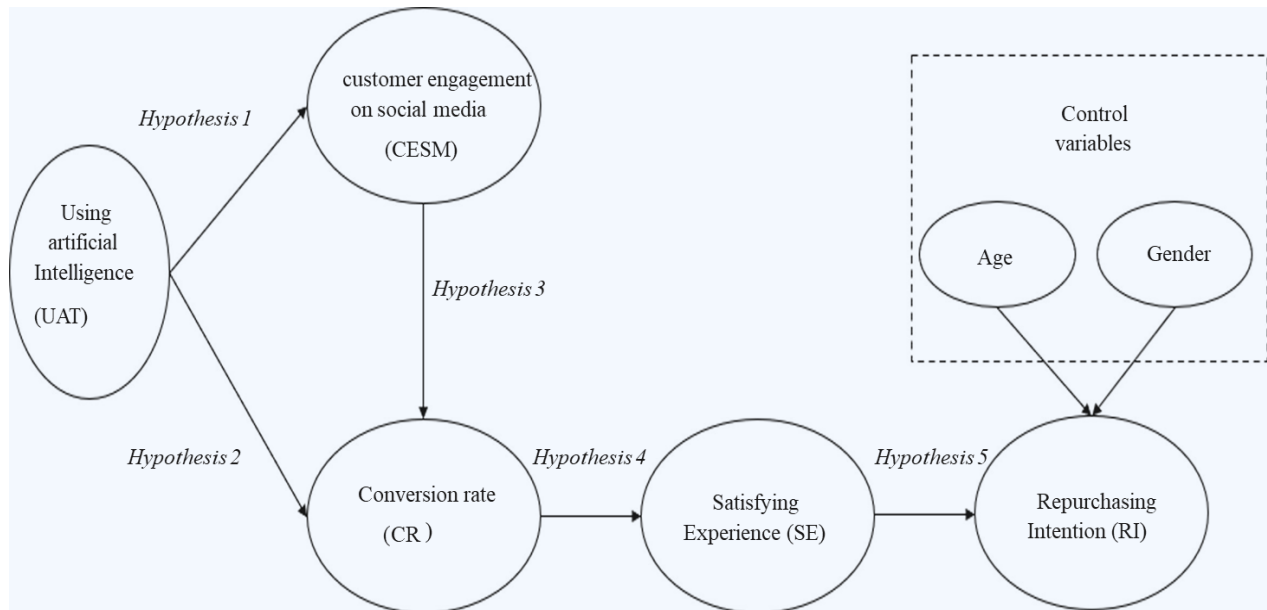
Hypothesis 1

customer engagement on social media

(CESM)

Control variables

Using artificial Intelligence

(UAT)

Hypothesis 3

Age

Gender

Hypothesis 2

Conversion rate

(CR )

Hypothesis 4

Satisfying Experience (SE)

Hypothesis 5

Repurchasing Intention (RI)